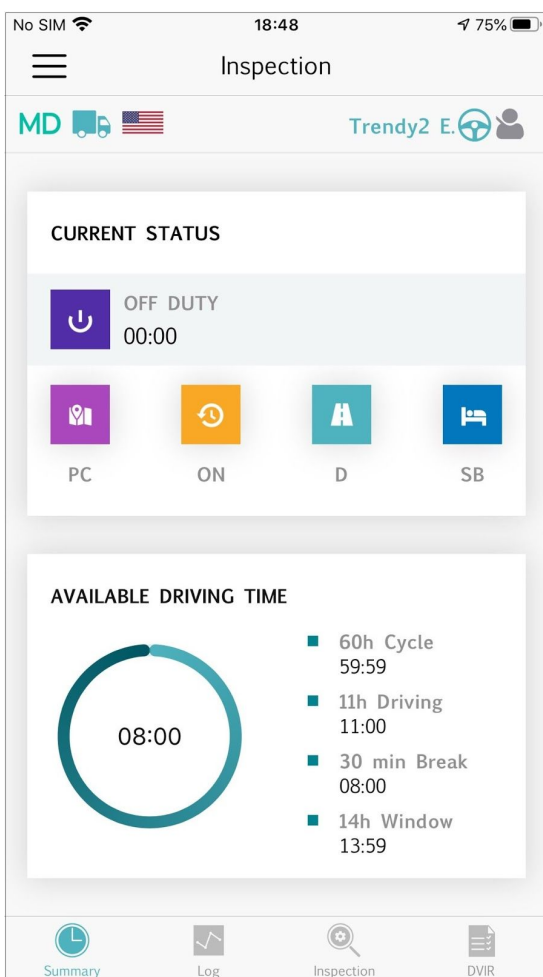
No SIM 18:48 75%

Inspection

MD

Trendy2 E.

CURRENT STATUS

OFF DUTY
00:00

PC
ON
D
SB

AVAILABLE DRIVING TIME

08:00

60h Cycle
59:59

11h Driving
11:00

30 min Break
08:00

14h Window
13:59

Summary
Log
Inspection
DVIR